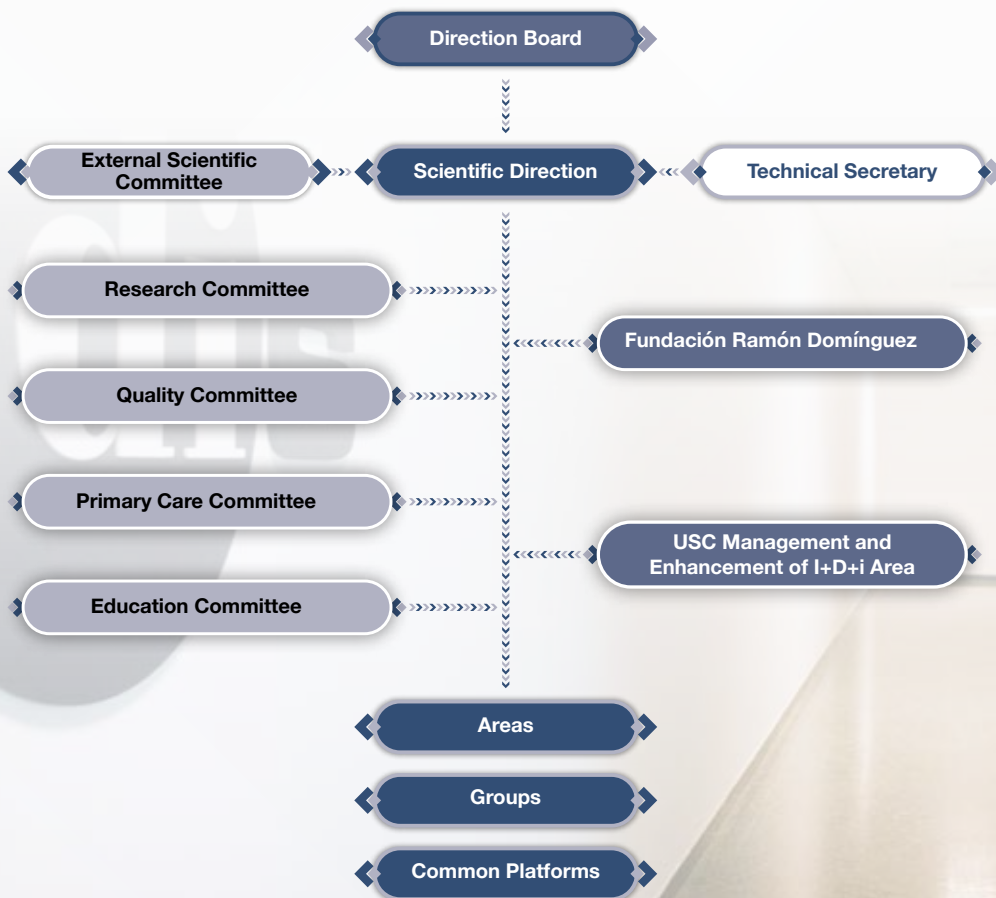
Direction Board

External Scientific Committee

Scientific Direction

Technical Secretary

Research Committee

Fundación Ramón Domínguez

Quality Committee

Primary Care Committee

USC Management and Enhancement of I+D+i Area

Education Committee

Areas

Groups

Common Platforms